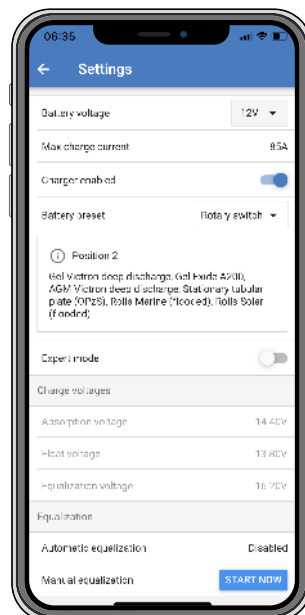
06:35

Settings

Battery voltage 12V

Max charge current 85A

Charger enabled

Battery preset Rotary switch

Position 2

Gel Victron deep discharge, Gel Exide A200, AGM Victron deep discharge, Stationary tubular plate (OPzS), Rolls Marine (flooded), Rolls Solar (flooded)

Expert mode

Charge voltages

Absorption voltage 14.40V

Float voltage 13.80V

Equalization voltage 16.20V

Equalization

Automatic equalization Disabled

Manual equalization START NOW